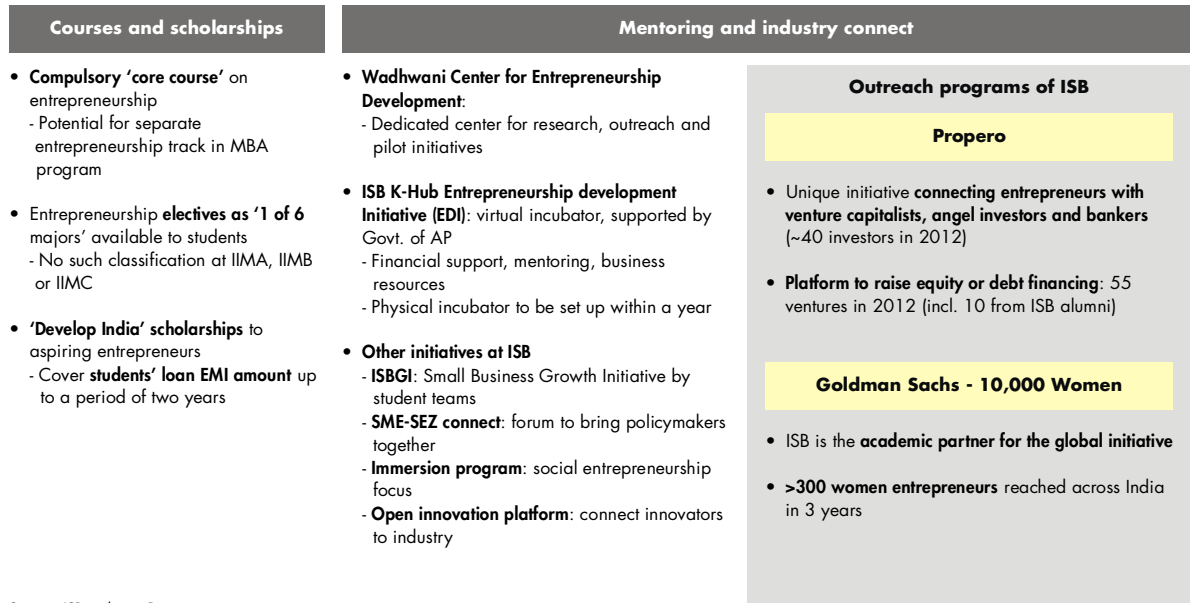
Courses and scholarships

Mentoring and industry connect

• Compulsory 'core course' on entrepreneurship
- Potential for separate entrepreneurship track in MBA program

• Entrepreneurship electives as '1 of 6 majors' available to students
- No such classification at IIMA, IIMB or IIMC

• 'Develop India' scholarships to aspiring entrepreneurs
- Cover students' loan EMI amount up to a period of two years

• Wadhwani Center for Entrepreneurship Development:
- Dedicated center for research, outreach and pilot initiatives

• ISB K-Hub Entrepreneurship development Initiative (EDI): virtual incubator, supported by Govt. of AP
- Financial support, mentoring, business resources
- Physical incubator to be set up within a year

• Other initiatives at ISB
- ISBGI: Small Business Growth Initiative by student teams
- SME-SEZ connect: forum to bring policymakers together
- Immersion program: social entrepreneurship focus
- Open innovation platform: connect innovators to industry

Outreach programs of ISB

Propero

• Unique initiative connecting entrepreneurs with venture capitalists, angel investors and bankers (~40 investors in 2012)

• Platform to raise equity or debt financing: 55 ventures in 2012 (incl. 10 from ISB alumni)

Goldman Sachs - 10,000 Women

• ISB is the academic partner for the global initiative

• >300 women entrepreneurs reached across India in 3 years

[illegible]